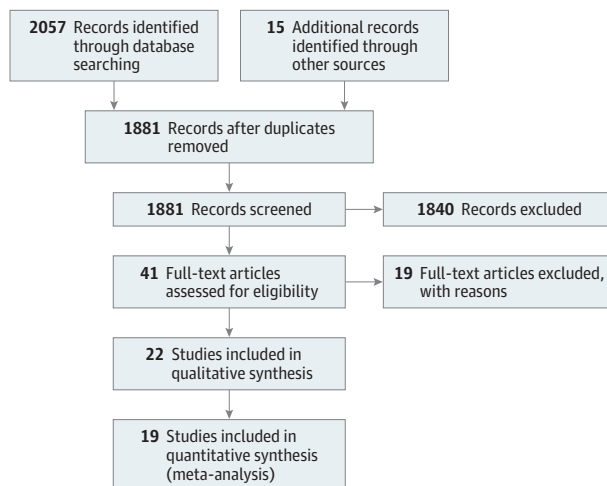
2057 Records identified through database searching

15 Additional records identified through other sources

1881 Records after duplicates removed

1881 Records screened

1840 Records excluded

41 Full-text articles assessed for eligibility

19 Full-text articles excluded, with reasons

22 Studies included in qualitative synthesis

19 Studies included in quantitative synthesis (meta-analysis)